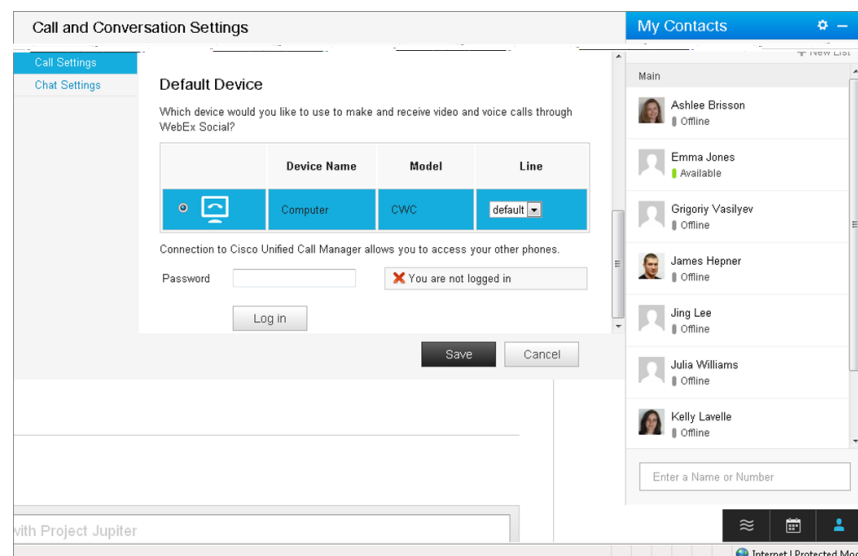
Call and Conversation Settings

Call Settings
Chat Settings

Default Device

Which device would you like to use to make and receive video and voice calls through WebEx Social?

| | Device Name | Model | Line |
|---|---|---|---|
| | Computer | CWC | default |

Connection to Cisco Unified Call Manager allows you to access your other phones.

Password

You are not logged in

Log in

Save Cancel

with Project Jupiter

My Contacts

New List

Main

Ashlee Brisson
Offline

Emma Jones
Available

Grigoriy Vasilyev
Offline

James Hepner
Offline

Jing Lee
Offline

Julia Williams
Offline

Kelly Lavelle
Offline

Enter a Name or Number

Internet | Protected Mo